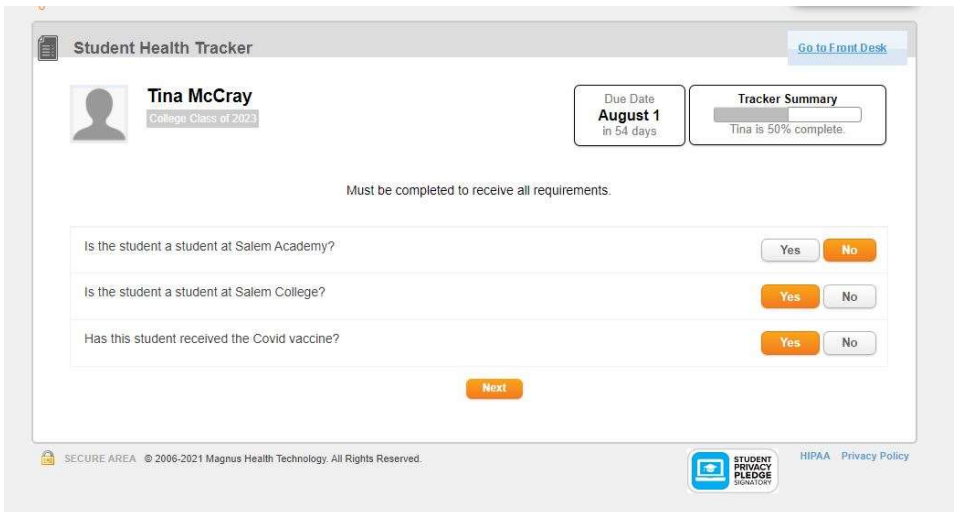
Student Health Tracker

Go to Front Desk

Tina McCray
College Class of 2023

Due Date
August 1
in 54 days

Tracker Summary
Tina is 50% complete.

Must be completed to receive all requirements.

Is the student a student at Salem Academy? Yes No

Is the student a student at Salem College? Yes No

Has this student received the Covid vaccine? Yes No

Next

SECURE AREA © 2006-2021 Magnus Health Technology. All Rights Reserved.

STUDENT PRIVACY PLEDGE SIGNATORY

HIPAA Privacy Policy